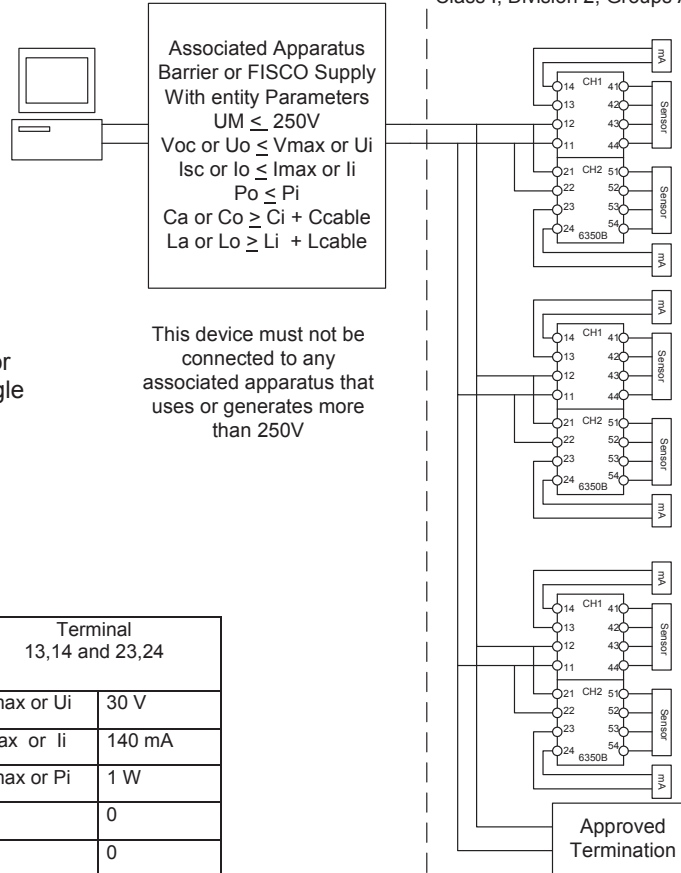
Class I, Division 2, Groups A

Associated Apparatus
Barrier or FISCO Supply
With entity Parameters
UM $\leq$ 250V
Voc or Uo $\leq$ Vmax or Ui
Isc or Io $\leq$ Imax or Ii
Po $\leq$ Pi
Ca or Co $\geq$ Ci + Ccable
La or Lo $\geq$ Li + Lcable

This device must not be connected to any associated apparatus that uses or generates more than 250V

or
gle

| | Terminal 13,14 and 23,24 |
|---|---|
| max or Ui | 30 V |
| ax or Ii | 140 mA |
| max or Pi | 1 W |
| | 0 |
| | 0 |

mA
14 CH1 41
13 42
12 43
11 44
Sensor
21 CH2 51
22 52
23 53
24 54
6350B
Sensor
mA

mA
14 CH1 41
13 42
12 43
11 44
Sensor
21 CH2 51
22 52
23 53
24 54
6350B
Sensor
mA

mA
14 CH1 41
13 42
12 43
11 44
Sensor
21 CH2 51
22 52
23 53
24 54
6350B
Sensor
mA

Approved
Termination